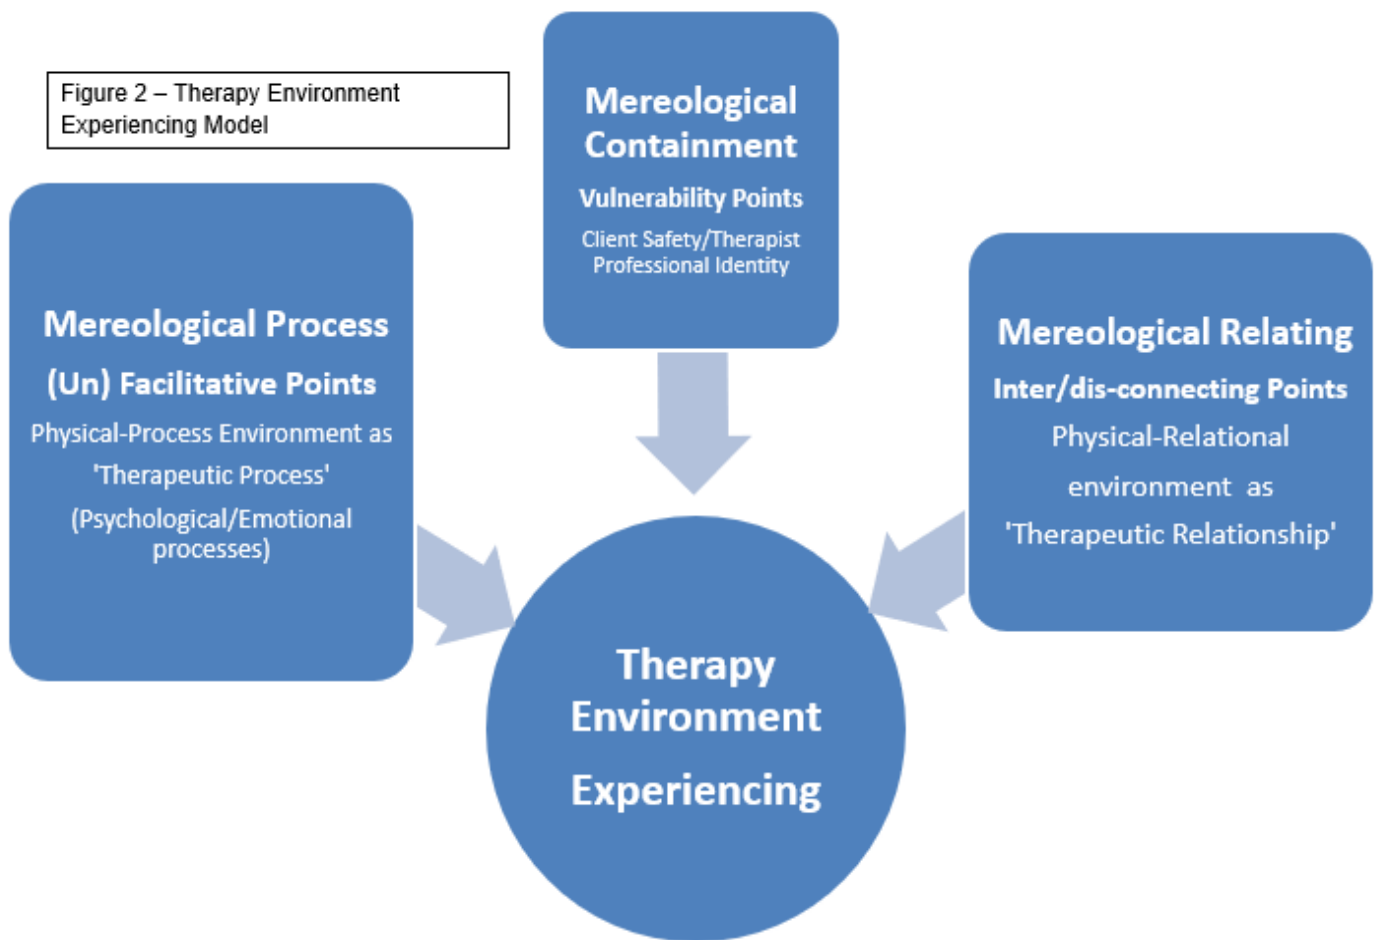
Figure 2 – Therapy Environment Experiencing Model

Mereological Containment
Vulnerability Points
Client Safety/Therapist Professional Identity

Mereological Process
(Un) Facilitative Points
Physical-Process Environment as 'Therapeutic Process'
(Psychological/Emotional processes)

Mereological Relating
Inter/dis-connecting Points
Physical-Relational environment as 'Therapeutic Relationship'

Therapy Environment Experiencing